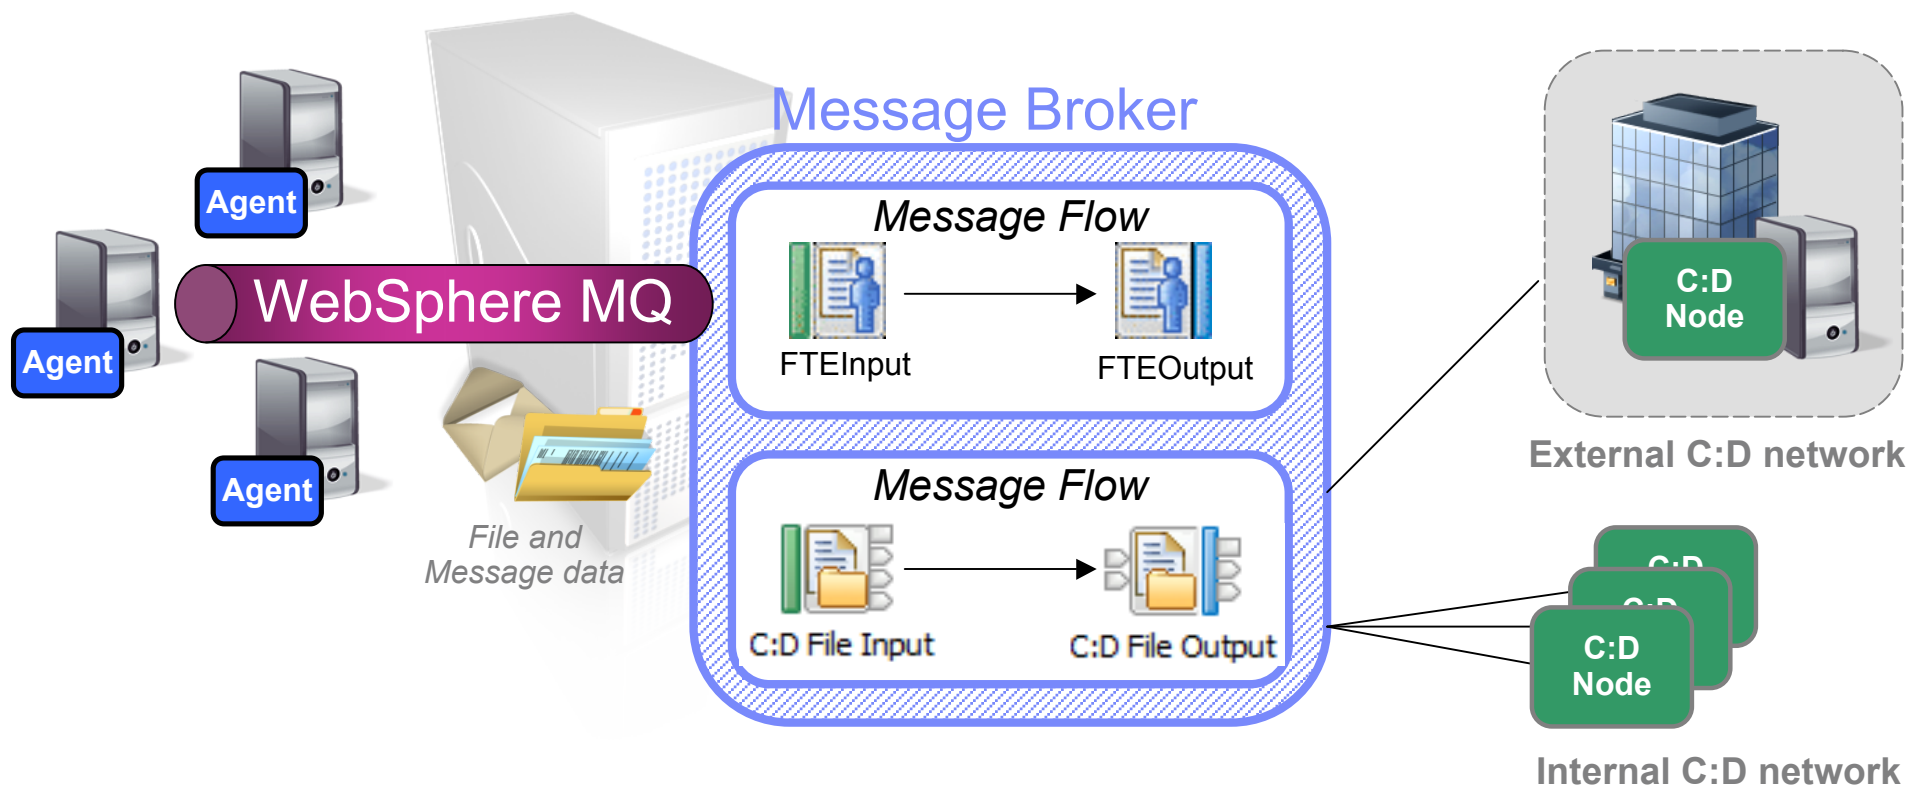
Agent

Agent

Agent

WebSphere MQ

File and Message data

Message Broker

Message Flow

FTEInput

FTEOutput

Message Flow

C:D File Input

C:D File Output

C:D Node

External C:D network

C:D

C:D

C:D Node

Internal C:D network